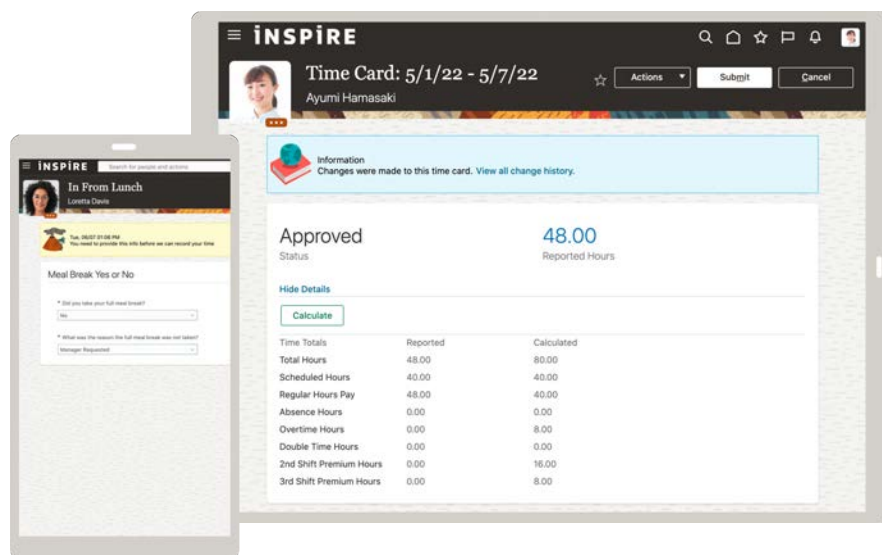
INSPIRE

Time Card: 5/1/22 - 5/7/22
Ayumi Hamasaki

Actions
Submit
Cancel

Information
Changes were made to this time card. View all change history.

Approved
Status

48.00
Reported Hours

Hide Details

Calculate

| Time Totals | Reported | Calculated |
|---|---|---|
| Total Hours | 48.00 | 80.00 |
| Scheduled Hours | 40.00 | 40.00 |
| Regular Hours Pay | 48.00 | 40.00 |
| Absence Hours | 0.00 | 0.00 |
| Overtime Hours | 0.00 | 8.00 |
| Double Time Hours | 0.00 | 0.00 |
| 2nd Shift Premium Hours | 0.00 | 16.00 |
| 3rd Shift Premium Hours | 0.00 | 8.00 |

INSPIRE
Search for people and actions

In From Lunch
Loretta Davis

Tue, 06/07 01:06 PM
You need to provide this info before we can record your time

Meal Break Yes or No

* Did you take your full meal break?
No

* What was the reason the full meal break was not taken?
Manager Requested